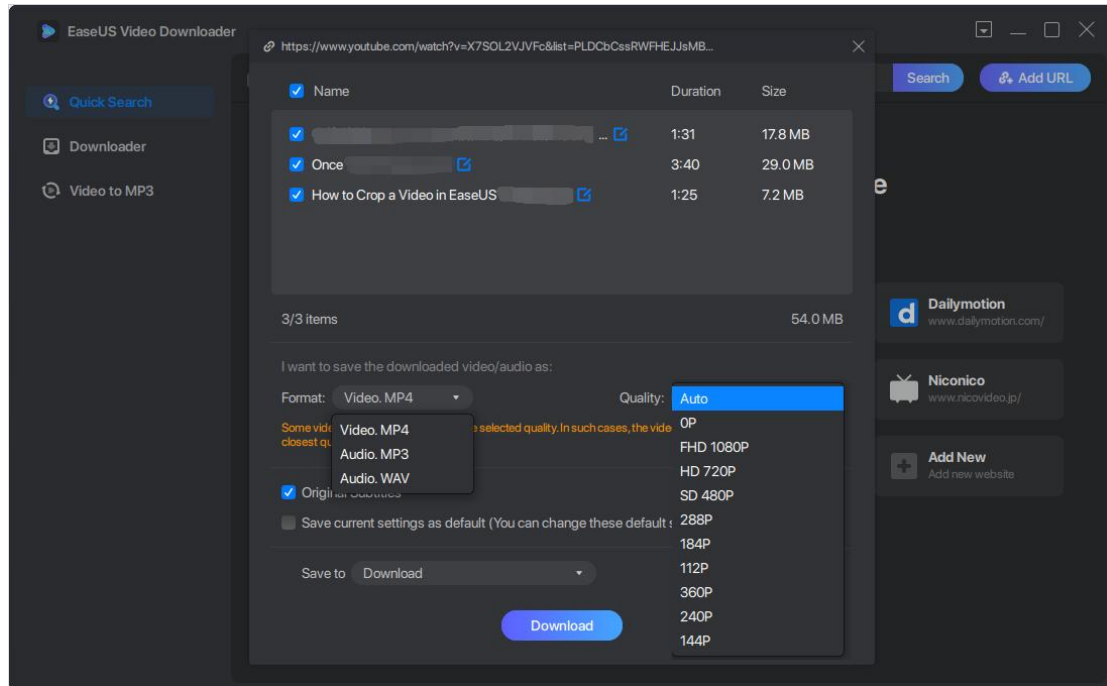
EaseUS Video Downloader

Quick Search
Downloader
Video to MP3

https://www.youtube.com/watch?v=X7SOL2VJVFc&list=PLDCbCssRWFHEJJsMB...

Search
Add URL

Name | Duration | Size
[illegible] ... | 1:31 | 17.8 MB
Once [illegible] | 3:40 | 29.0 MB
How to Crop a Video in EaseUS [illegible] | 1:25 | 7.2 MB

3/3 items
54.0 MB

I want to save the downloaded video/audio as:
Format: Video. MP4
Video. MP4
Audio. MP3
Audio. WAV
Quality: Auto
Auto
0P
FHD 1080P
HD 720P
SD 480P
288P
184P
112P
360P
240P
144P

Some vide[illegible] selected quality. In such cases, the vide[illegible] closest qu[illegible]

Origi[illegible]
Save current settings as default (You can change these default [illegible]

Save to Download

Download

e

Dailymotion
www.dailymotion.com/
Niconico
www.nicovideo.jp/
Add New
Add new website